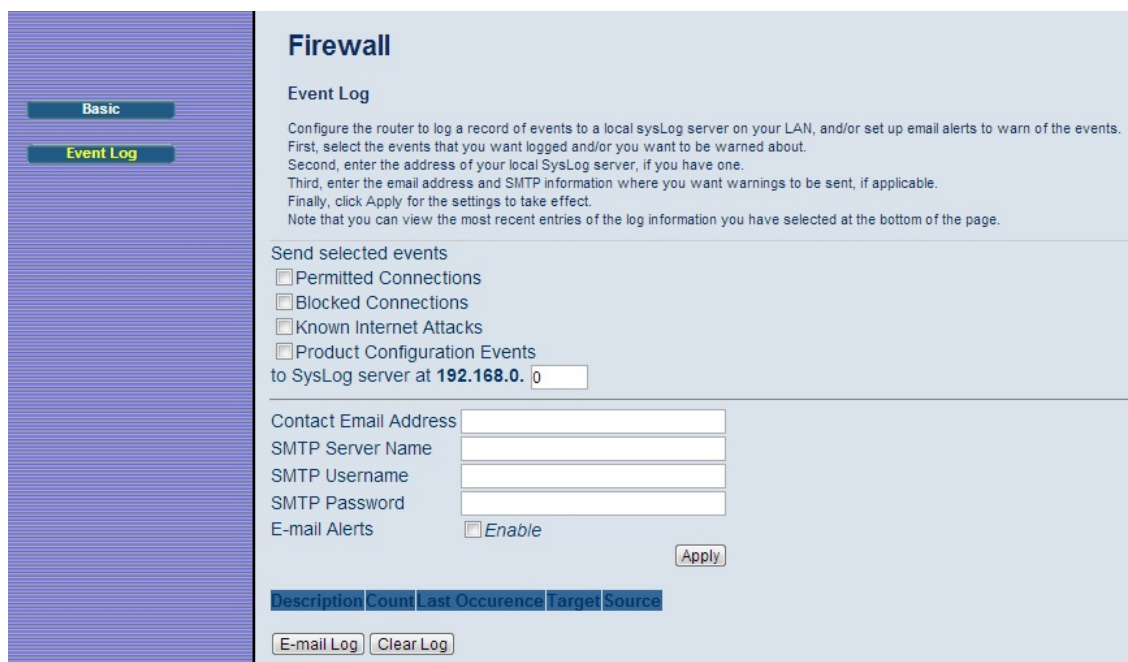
Basic

Event Log

Firewall

Event Log

Configure the router to log a record of events to a local sysLog server on your LAN, and/or set up email alerts to warn of the events.
First, select the events that you want logged and/or you want to be warned about.
Second, enter the address of your local SysLog server, if you have one.
Third, enter the email address and SMTP information where you want warnings to be sent, if applicable.
Finally, click Apply for the settings to take effect.
Note that you can view the most recent entries of the log information you have selected at the bottom of the page.

Send selected events
Permitted Connections
Blocked Connections
Known Internet Attacks
Product Configuration Events
to SysLog server at **192.168.0.** 0

Contact Email Address
SMTP Server Name
SMTP Username
SMTP Password
E-mail Alerts Enable

Apply

| Description | Count | Last Occurence | Target | Source |
|---|---|---|---|---|

E-mail Log Clear Log